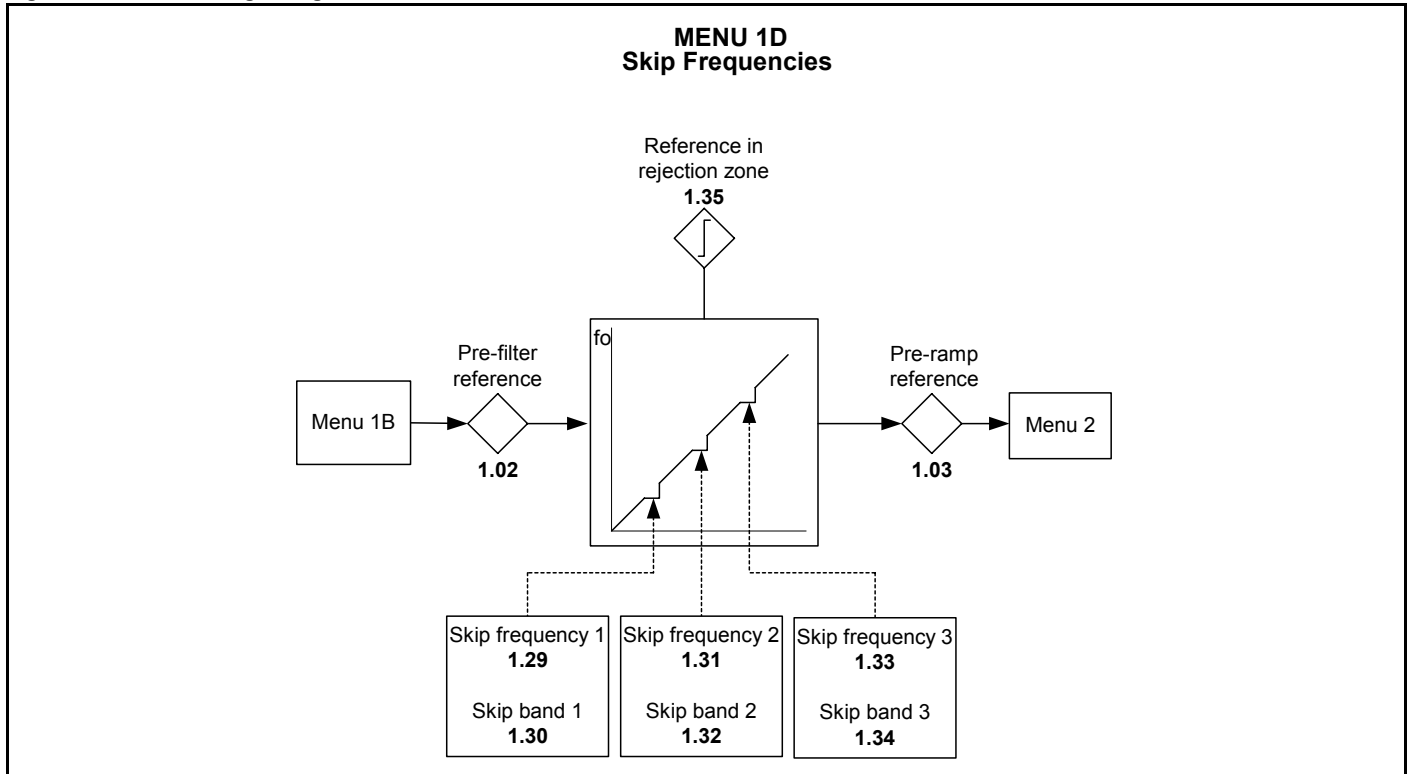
MENU 1D
Skip Frequencies

Reference in rejection zone
1.35

Pre-filter reference

Menu 1B

1.02

fo

Pre-ramp reference

Menu 2

1.03

Skip frequency 1
1.29

Skip band 1
1.30

Skip frequency 2
1.31

Skip band 2
1.32

Skip frequency 3
1.33

Skip band 3
1.34